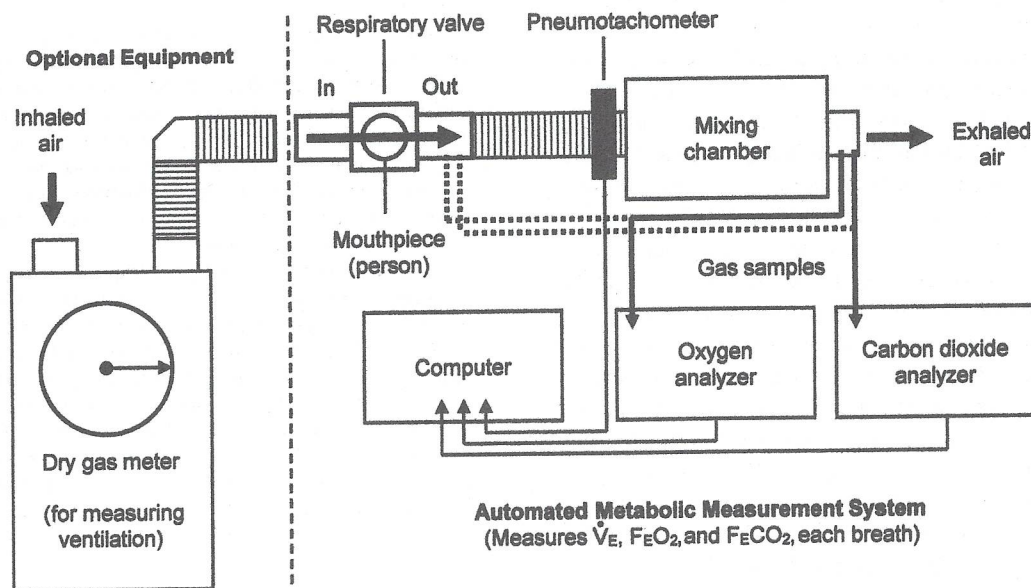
Optional Equipment

Inhaled air

Dry gas meter

(for measuring ventilation)

Respiratory valve

Pneumotachometer

In

Out

Mixing chamber

Exhaled air

Mouthpiece (person)

Gas samples

Computer

Oxygen analyzer

Carbon dioxide analyzer

Automated Metabolic Measurement System
(Measures $\dot{V}_E$, $F_EO_2$, and $F_ECO_2$, each breath)